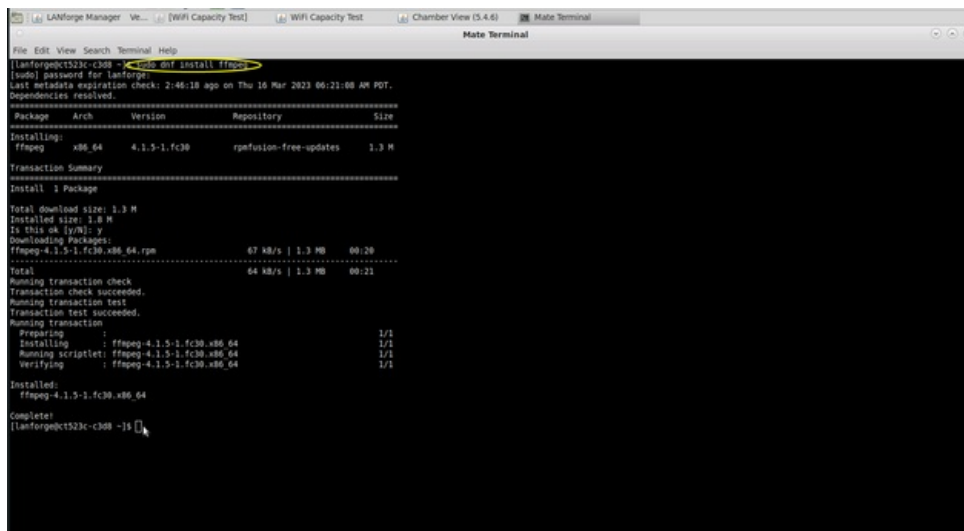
LANforge Manager Ve... [WiFi Capacity Test] WiFi Capacity Test Chamber View (5.4.6) Mate Terminal

Mate Terminal

File Edit View Search Terminal Help

[lanforge@ct523c-c3d8 ~]$ sudo dnf install ffmpeg
[sudo] password for lanforge:
Last metadata expiration check: 2:46:18 ago on Thu 16 Mar 2023 06:21:08 AM PDT.
Dependencies resolved.

| Package | Arch | Version | Repository | Size |
|---|---|---|---|---|
| Installing: | | | | |
| ffmpeg | x86_64 | 4.1.5-1.fc30 | rpmfusion-free-updates | 1.3 M |

Transaction Summary

Install 1 Package

Total download size: 1.3 M
Installed size: 1.8 M
Is this ok [y/N]: y
Downloading Packages:
ffmpeg-4.1.5-1.fc30.x86_64.rpm 67 kB/s | 1.3 MB 00:20

Total 64 kB/s | 1.3 MB 00:21
Running transaction check
Transaction check succeeded.
Running transaction test
Transaction test succeeded.
Running transaction
Preparing : 1/1
Installing : ffmpeg-4.1.5-1.fc30.x86_64 1/1
Running scriptlet: ffmpeg-4.1.5-1.fc30.x86_64 1/1
Verifying : ffmpeg-4.1.5-1.fc30.x86_64 1/1

Installed:
ffmpeg-4.1.5-1.fc30.x86_64

Complete!
[lanforge@ct523c-c3d8 ~]$